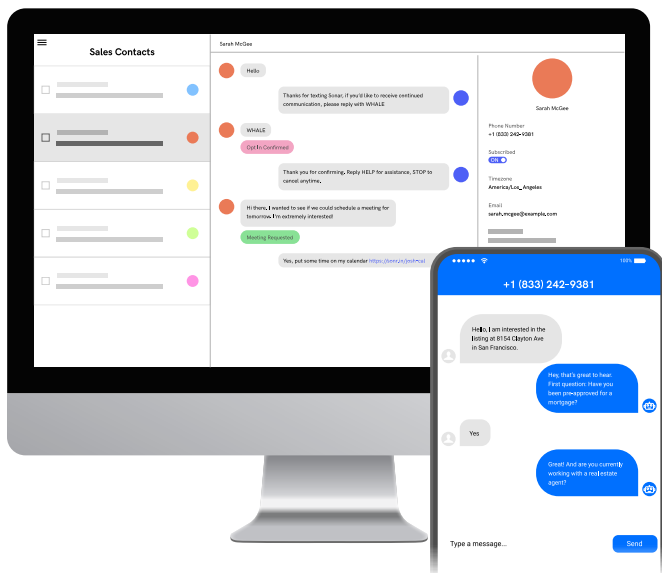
Sales Contacts

Sarah McGee

Hello

Thanks for texting Sonar, if you'd like to receive continued communication, please reply with WHALE

WHALE

Opt In Confirmed

Thank you for confirming. Reply HELP for assistance, STOP to cancel anytime.

Hi there, I wanted to see if we could schedule a meeting for tomorrow. I'm extremely interested!

Meeting Requested

Yes, put some time on my calendar https://beenjs/jest-mail

Sarah McGee

Phone Number
+1 (833) 242-9381

Subscribed
ON

Timezone
America/Los_Angeles

Email
sarah.mcgee@example.com

100%

+1 (833) 242-9381

Hello, I am interested in the listing at 8154 Clayton Ave in San Francisco.

Hey, that's great to hear. First question: Have you been pre-approved for a mortgage?

Yes

Great! And are you currently working with a real estate agent?

Type a message...

Send